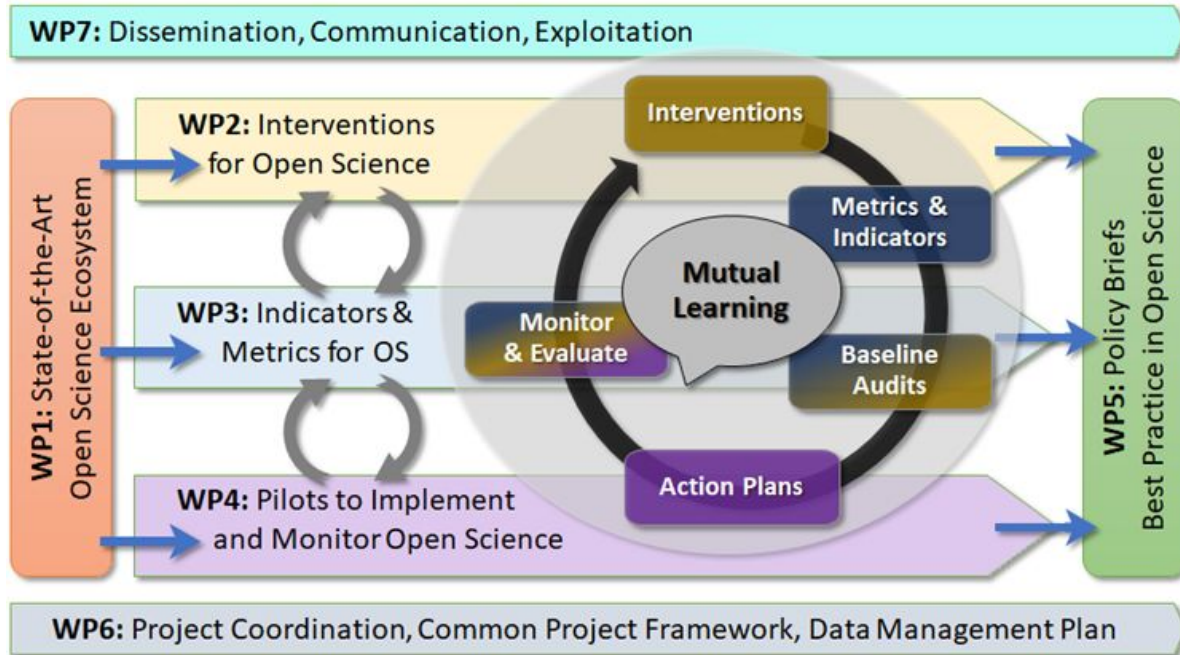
WP7: Dissemination, Communication, Exploitation

WP1: State-of-the-Art Open Science Ecosystem

WP2: Interventions for Open Science

WP3: Indicators & Metrics for OS

WP4: Pilots to Implement and Monitor Open Science

Interventions

Metrics & Indicators

Mutual Learning

Monitor & Evaluate

Baseline Audits

Action Plans

WP5: Policy Briefs Best Practice in Open Science

WP6: Project Coordination, Common Project Framework, Data Management Plan